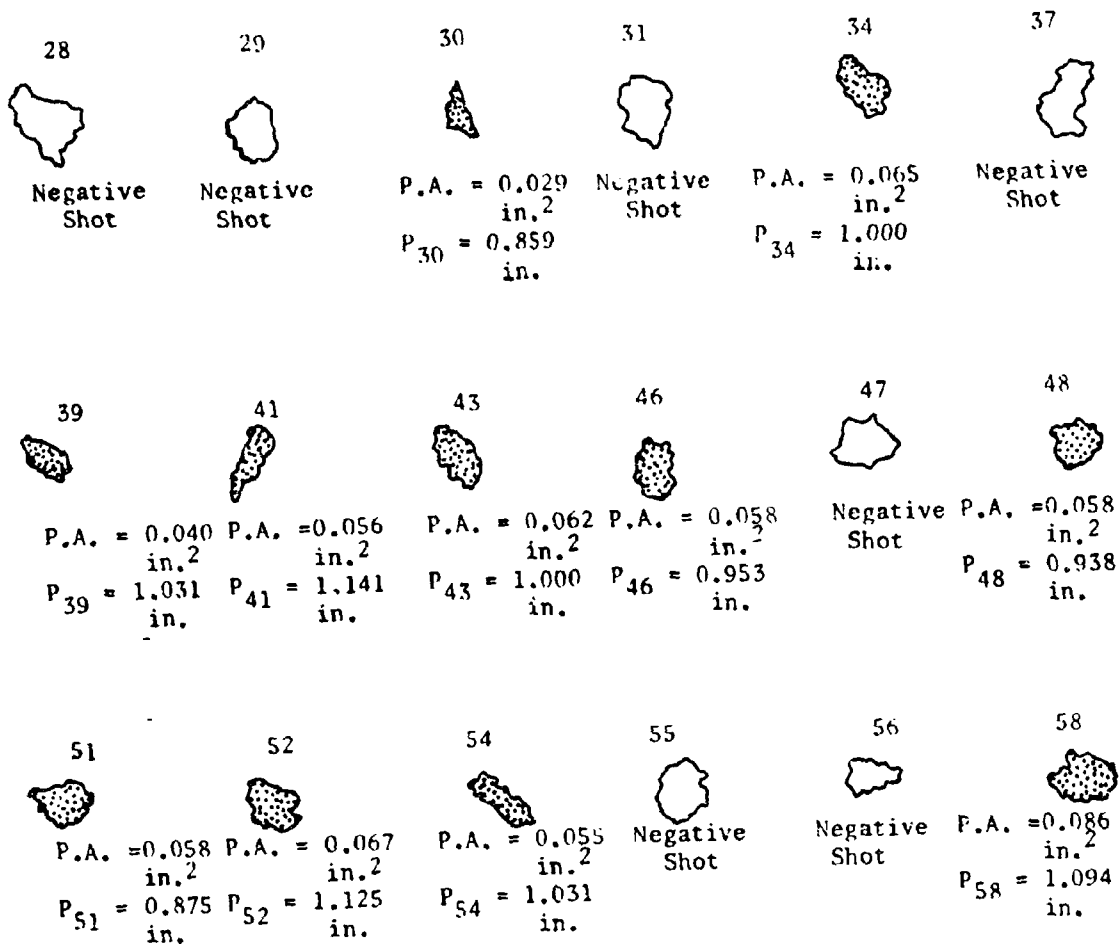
28

Negative Shot

29

Negative Shot

30

P.A. = 0.029 in.$^2$
$P_{30}$ = 0.859 in.

31

Negative Shot

34

P.A. = 0.065 in.$^2$
$P_{34}$ = 1.000 in.

37

Negative Shot

39

P.A. = 0.040 in.$^2$
$P_{39}$ = 1.031 in.

41

P.A. = 0.056 in.$^2$
$P_{41}$ = 1.141 in.

43

P.A. = 0.062 in.$^2$
$P_{43}$ = 1.000 in.

46

P.A. = 0.058 in.$^2$
$P_{46}$ = 0.953 in.

47

Negative Shot

48

P.A. = 0.058 in.$^2$
$P_{48}$ = 0.938 in.

51

P.A. = 0.058 in.$^2$
$P_{51}$ = 0.875 in.

52

P.A. = 0.067 in.$^2$
$P_{52}$ = 1.125 in.

54

P.A. = 0.055 in.$^2$
$P_{54}$ = 1.031 in.

55

Negative Shot

56

Negative Shot

58

P.A. = 0.086 in.$^2$
$P_{58}$ = 1.094 in.